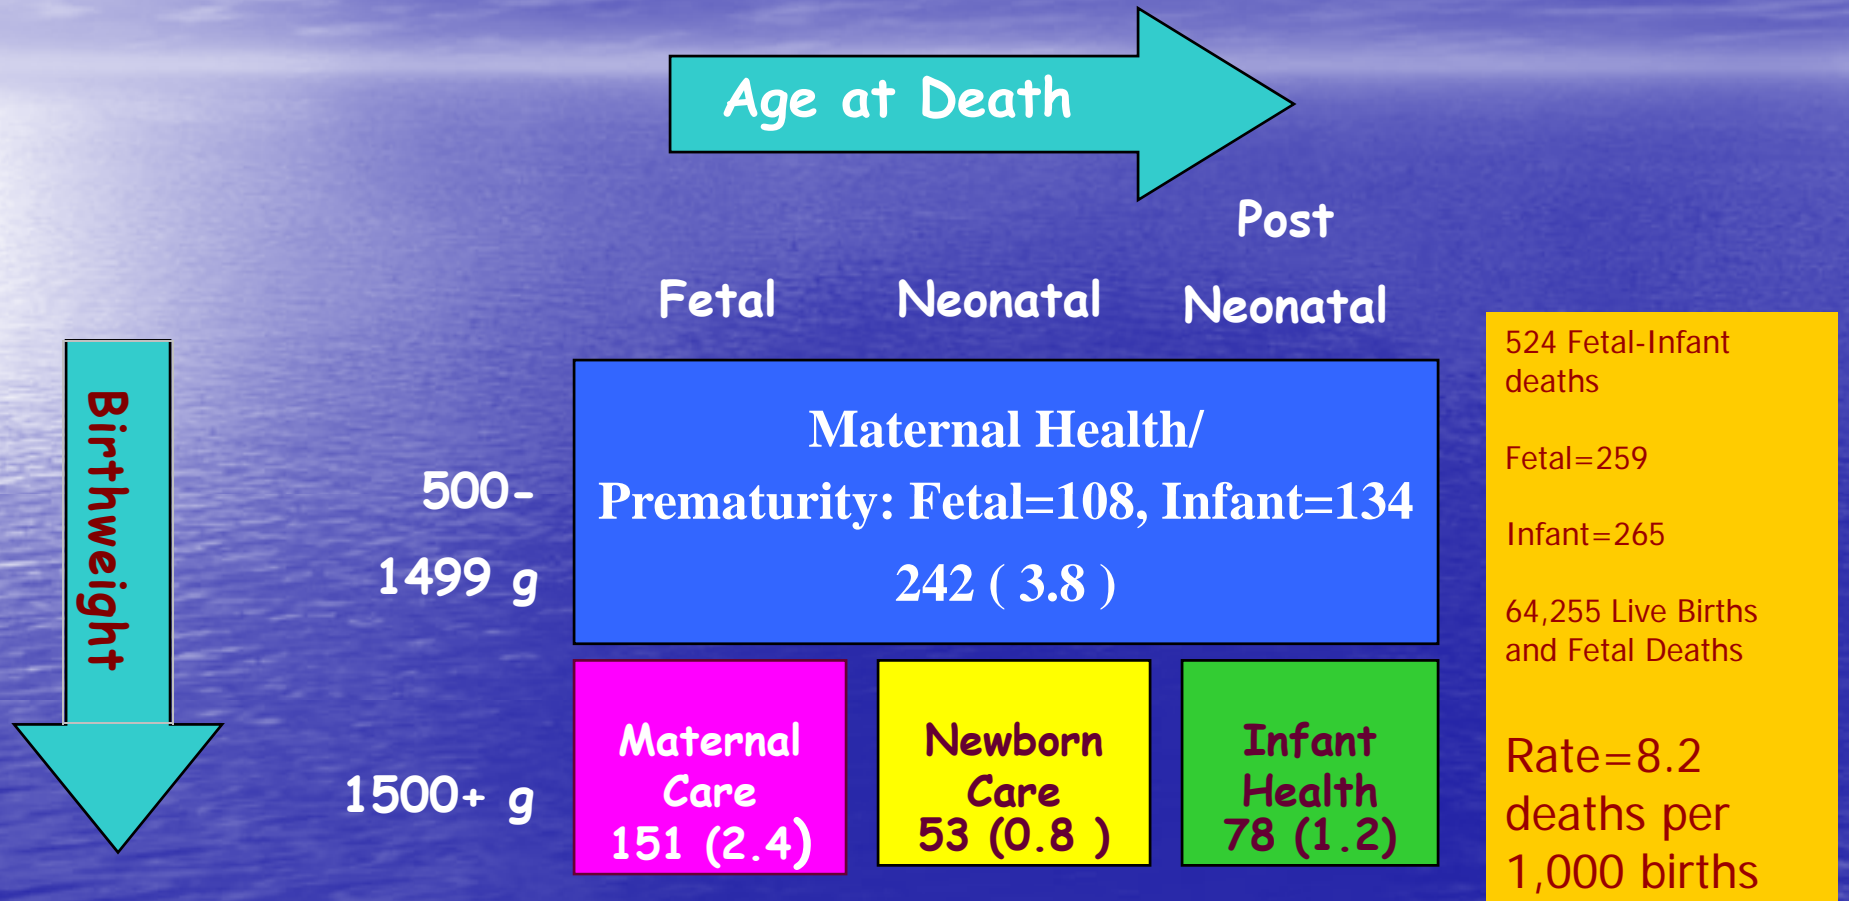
Age at Death

Post

Fetal Neonatal Neonatal

Birthweight

500-
1499 g

Maternal Health/
Prematurity: Fetal=108, Infant=134
242 ( 3.8 )

1500+ g

Maternal Care
151 (2.4)

Newborn Care
53 (0.8 )

Infant Health
78 (1.2)

524 Fetal-Infant deaths

Fetal=259

Infant=265

64,255 Live Births and Fetal Deaths

Rate=8.2 deaths per 1,000 births